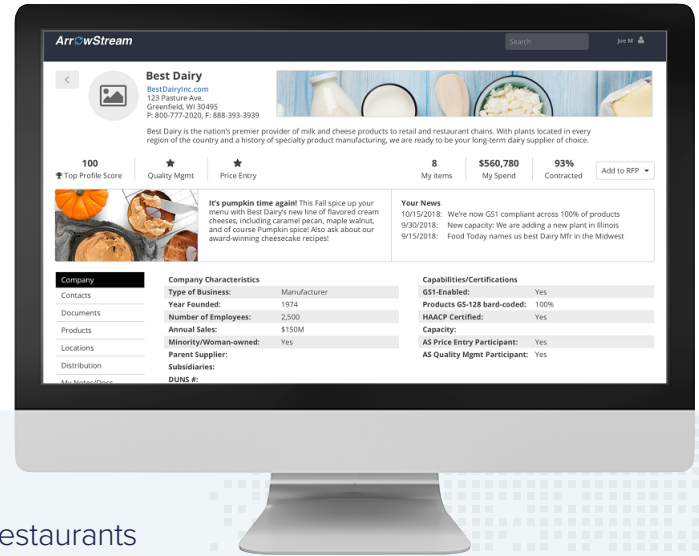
ArrowStream

Search

Joe M

Best Dairy

BestDairyInc.com
123 Pasture Ave.
Greenfield, WI 30495
P: 800-777-2020, F: 888-393-3939

Best Dairy is the nation's premier provider of milk and cheese products to retail and restaurant chains. With plants located in every region of the country and a history of specialty product manufacturing, we are ready to be your long-term dairy supplier of choice.

100
Top Profile Score

Quality Mgmt

Price Entry

8
My items

$560,780
My Spend

93%
Contracted

Add to RFP

It's pumpkin time again! This Fall spice up your menu with Best Dairy's new line of flavored cream cheeses, including caramel pecan, maple walnut, and of course Pumpkin spice! Also ask about our award-winning cheesecake recipes!

Your News
10/15/2018: We're now GS1 compliant across 100% of products
9/30/2018: New capacity: We are adding a new plant in Illinois
9/15/2018: Food Today names us best Dairy Mfr in the Midwest

Company
Contacts
Documents
Products
Locations
Distribution
My Notes/Docs

Company Characteristics

| | |
|---|---|
| Type of Business: | Manufacturer |
| Year Founded: | 1974 |
| Number of Employees: | 2,500 |
| Annual Sales: | $150M |
| Minority/Woman-owned: | Yes |
| Parent Supplier: | |
| Subsidiaries: | |
| DUNS #: | |

Capabilities/Certifications

| | |
|---|---|
| GS1-Enabled: | Yes |
| Products GS-128 bard-coded: | 100% |
| HACCP Certified: | Yes |
| Capacity: | |
| AS Price Entry Participant: | Yes |
| AS Quality Mgmt Participant: | Yes |

estaurants